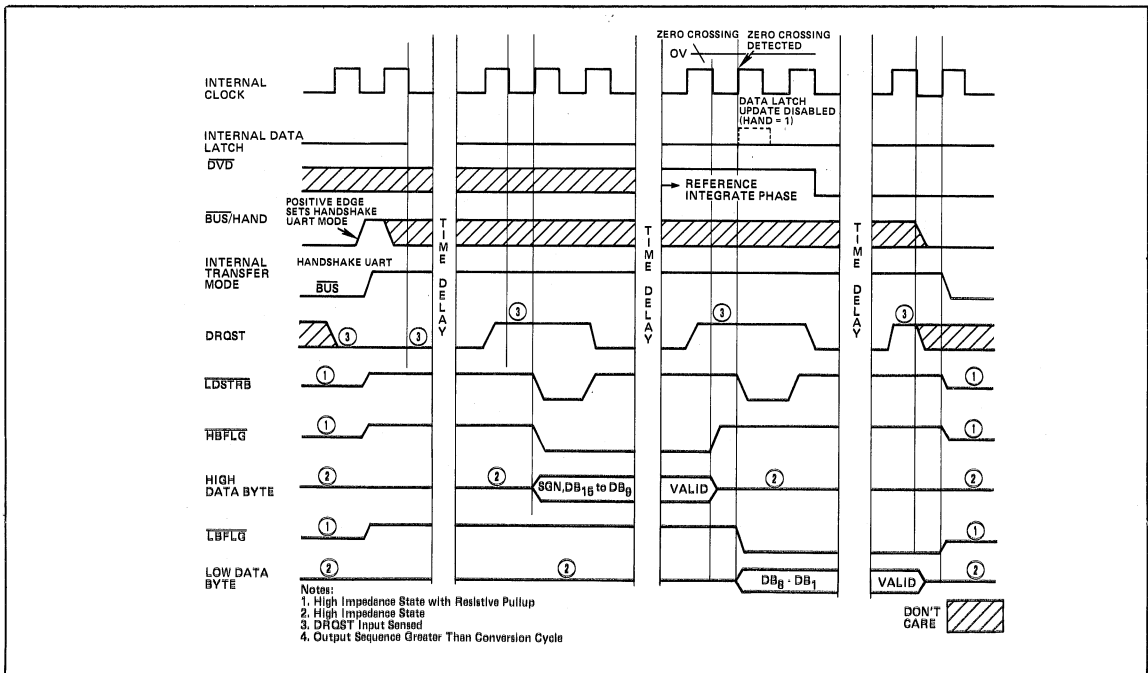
ZERO CROSSING
ZERO CROSSING DETECTED
OV

INTERNAL CLOCK

DATA LATCH UPDATE DISABLED (HAND = 1)

INTERNAL DATA LATCH

$\overline{DVD}$

REFERENCE INTEGRATE PHASE

$\overline{BUS}$/HAND

POSITIVE EDGE SETS HANDSHAKE UART MODE

TIME DELAY

TIME DELAY

TIME DELAY

INTERNAL TRANSFER MODE

HANDSHAKE UART

$\overline{BUS}$

DRQST

3 3 3 3 3

$\overline{LDSTRB}$

1 1

$\overline{HBFLG}$

1 1

HIGH DATA BYTE

2 2 2 2

SGN,$DB_{16}$ to $DB_9$

VALID

$\overline{LBFLG}$

1 1

LOW DATA BYTE

2 2 2

$DB_8$ - $DB_1$

VALID

Notes:
1. High Impedance State with Resistive Pullup
2. High Impedance State
3. DRQST Input Sensed
4. Output Sequence Greater Than Conversion Cycle

DON'T CARE